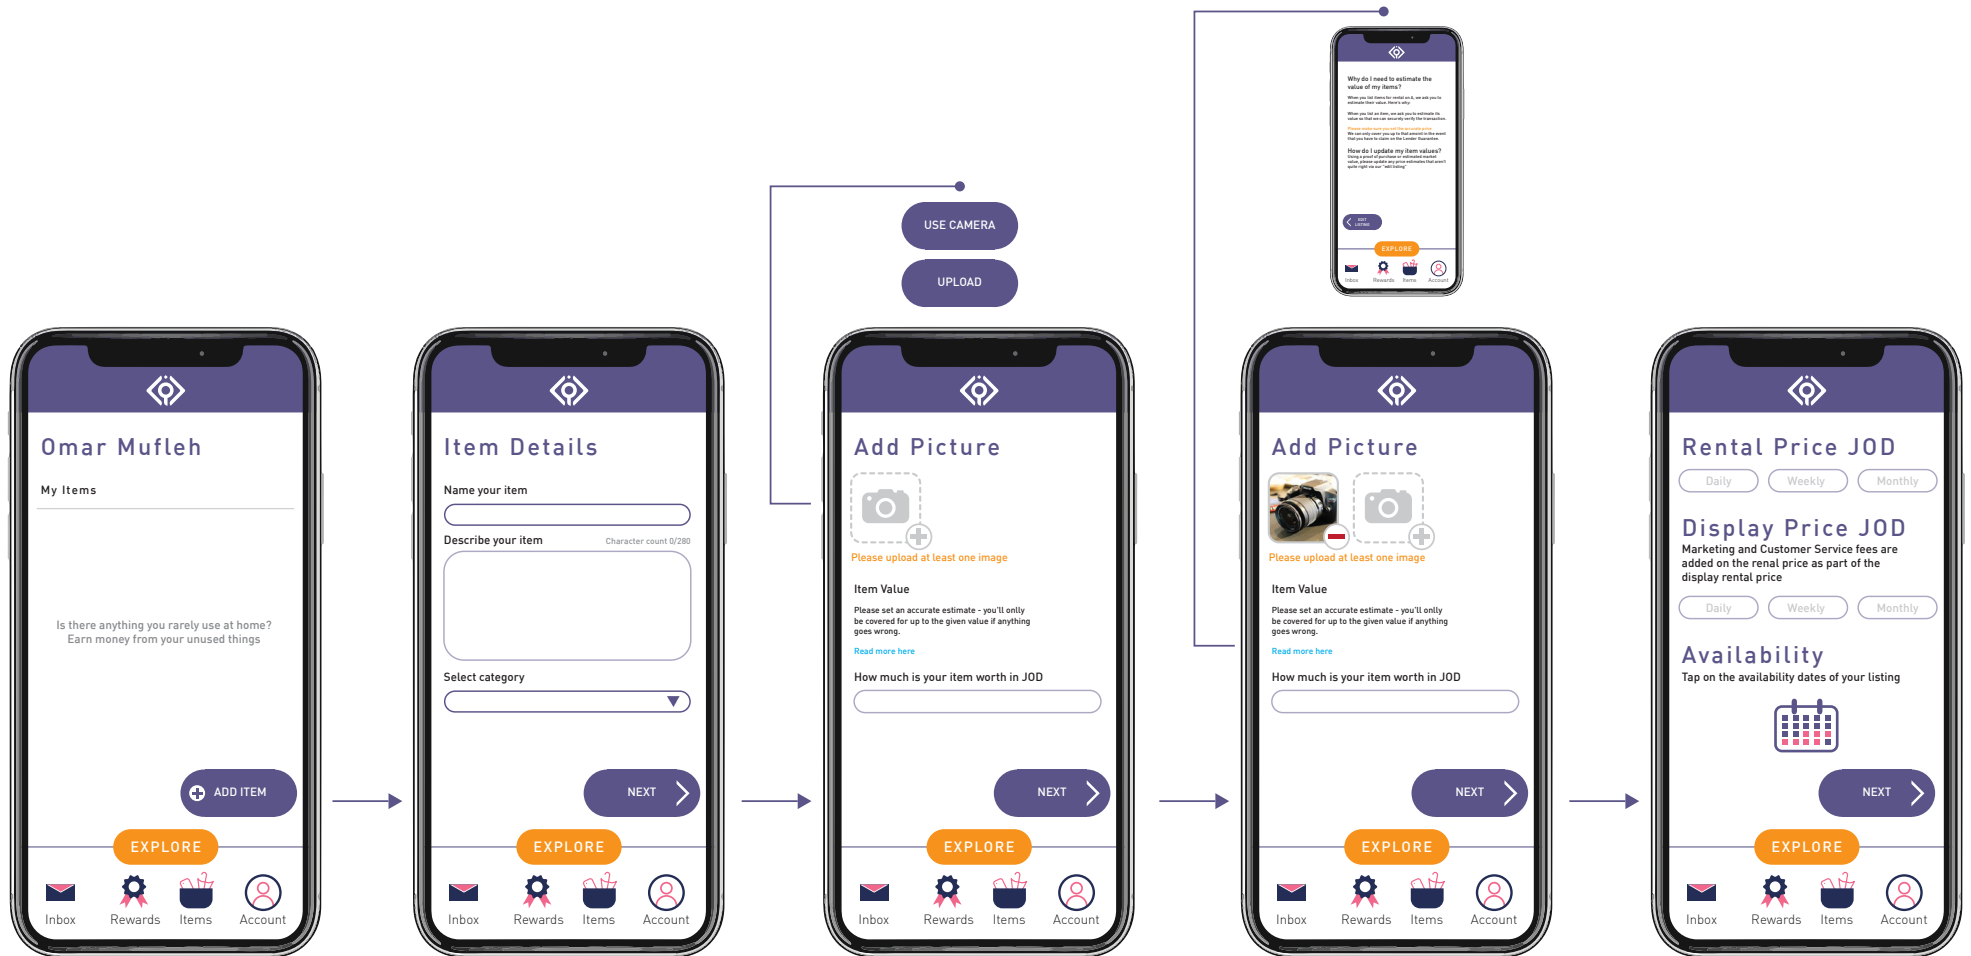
Omar Mufleh

My Items

Is there anything you rarely use at home?
Earn money from your unused things

ADD ITEM

EXPLORE

Inbox Rewards Items Account

Item Details

Name your item

Describe your item

Character count 0/280

Select category

NEXT

EXPLORE

Inbox Rewards Items Account

USE CAMERA

UPLOAD

Add Picture

Please upload at least one image

Item Value

Please set an accurate estimate - you'll onlly be covered for up to the given value if anything goes wrong.

Read more here

How much is your item worth in JOD

NEXT

EXPLORE

Inbox Rewards Items Account

Why do I need to estimate the value of my items?

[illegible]

How do I update my item values?

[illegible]

EXPLORE

Inbox Rewards Items Account

Add Picture

Please upload at least one image

Item Value

Please set an accurate estimate - you'll onlly be covered for up to the given value if anything goes wrong.

Read more here

How much is your item worth in JOD

NEXT

EXPLORE

Inbox Rewards Items Account

Rental Price JOD

Daily Weekly Monthly

Display Price JOD

Marketing and Customer Service fees are added on the renal price as part of the display rental price

Daily Weekly Monthly

Availability

Tap on the availability dates of your listing

NEXT

EXPLORE

Inbox Rewards Items Account